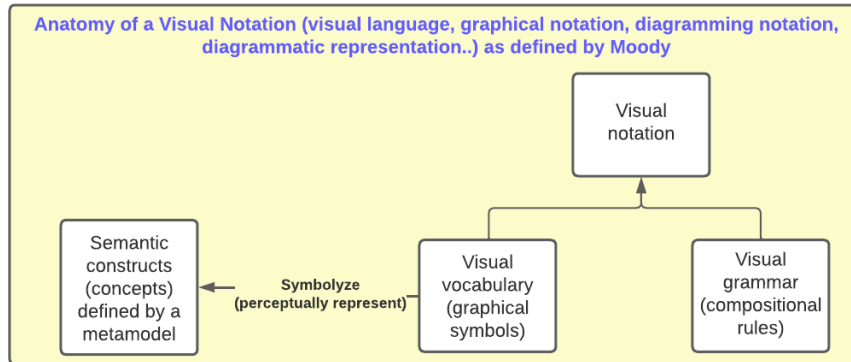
Anatomy of a Visual Notation (visual language, graphical notation, diagramming notation, diagrammatic representation..) as defined by Moody

Visual notation

Semantic constructs (concepts) defined by a metamodel

Symbolyze (perceptually represent)

Visual vocabulary (graphical symbols)

Visual grammar (compositional rules)